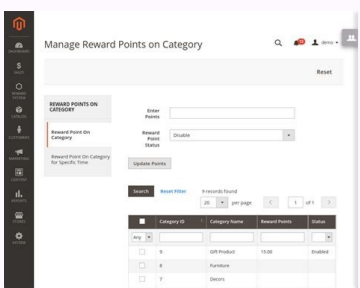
Manage Reward Points on Category

demo

Reset

REWARD POINTS ON CATEGORY

Reward Point On Category

Reward Point On Category for Specific Time

Enter Points

Reward Point Status

Disable

Update Points

Search

Reset Filter

9 records found

20

per page

1

of 1

| | Category ID | Category Name | Reward Points | Status |
|---|---|---|---|---|
| Any | | | | |
| | 5 | Gift Product | 15.00 | Enabled |
| | 8 | Furniture | | |
| | 7 | Decors | | |